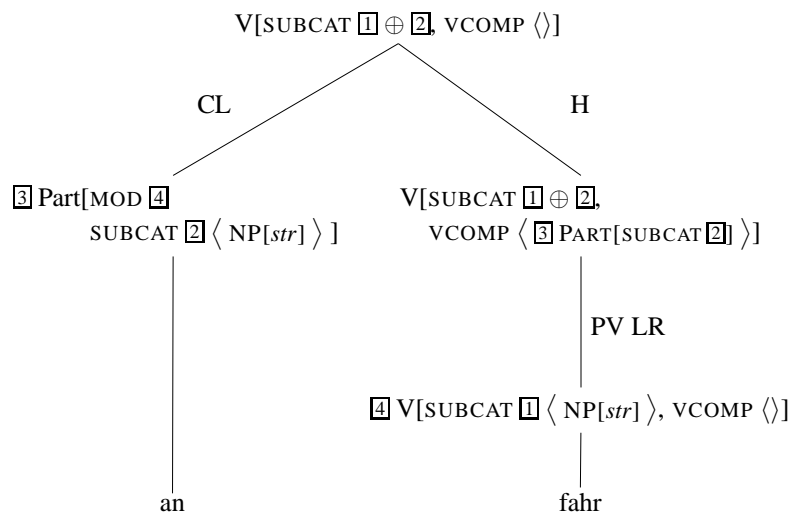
V[SUBCAT $\boxed{1} \oplus \boxed{2}$, VCOMP $\langle\rangle$]

CL

H

$\boxed{3}$ Part[MOD $\boxed{4}$ SUBCAT $\boxed{2}$ $\langle$ NP[*str*] $\rangle$ ]

V[SUBCAT $\boxed{1} \oplus \boxed{2}$, VCOMP $\langle$ $\boxed{3}$ PART[SUBCAT $\boxed{2}$] $\rangle$]

PV LR

$\boxed{4}$ V[SUBCAT $\boxed{1}$ $\langle$ NP[*str*] $\rangle$, VCOMP $\langle\rangle$]

an

fahr